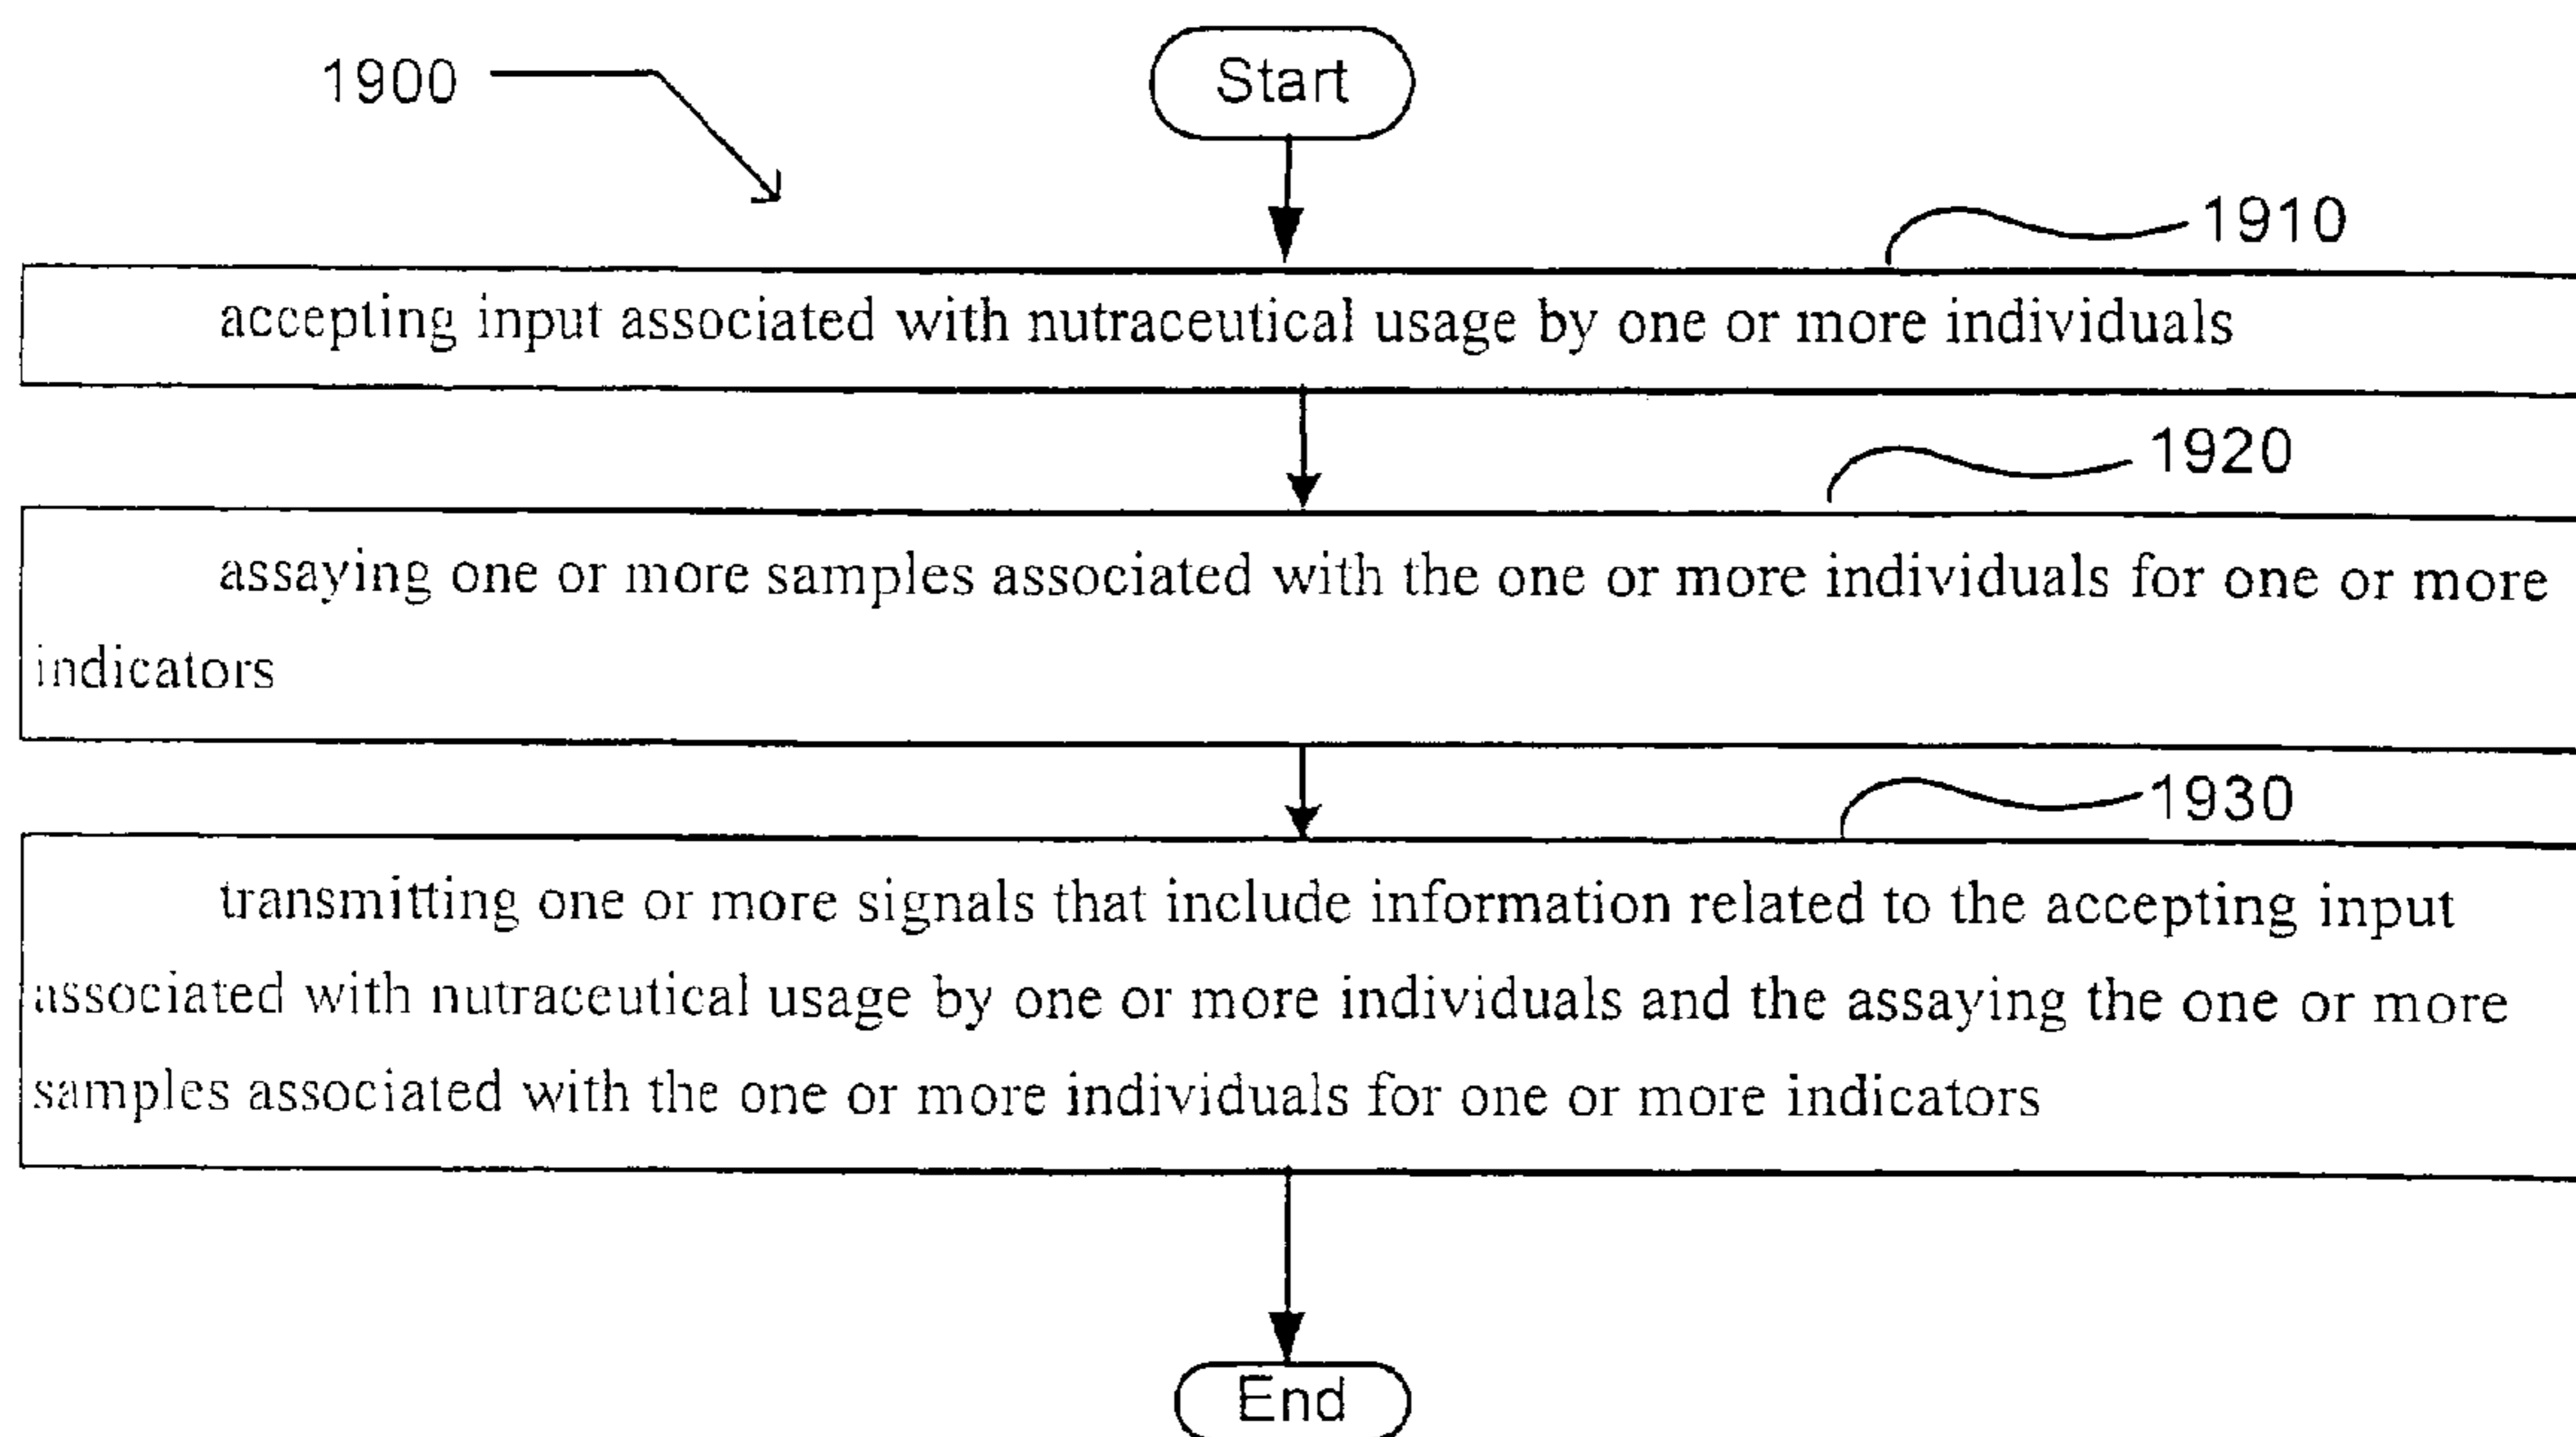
1900

Start

1910

accepting input associated with nutraceutical usage by one or more individuals

1920

assaying one or more samples associated with the one or more individuals for one or more indicators

1930

transmitting one or more signals that include information related to the accepting input associated with nutraceutical usage by one or more individuals and the assaying the one or more samples associated with the one or more individuals for one or more indicators

End